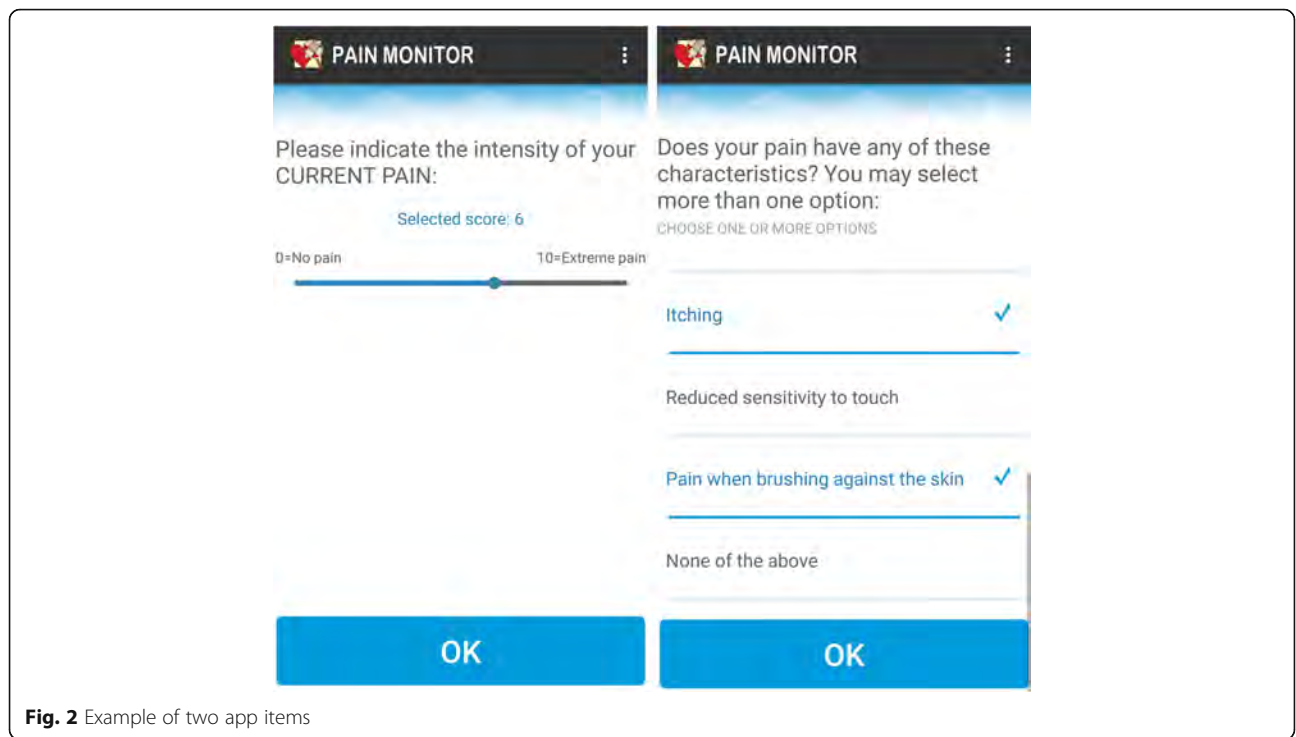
PAIN MONITOR

Please indicate the intensity of your CURRENT PAIN:

Selected score: 6

0=No pain

10=Extreme pain

OK

PAIN MONITOR

Does your pain have any of these characteristics? You may select more than one option:

CHOOSE ONE OR MORE OPTIONS

Itching

Reduced sensitivity to touch

Pain when brushing against the skin

None of the above

OK

**Fig. 2** Example of two app items